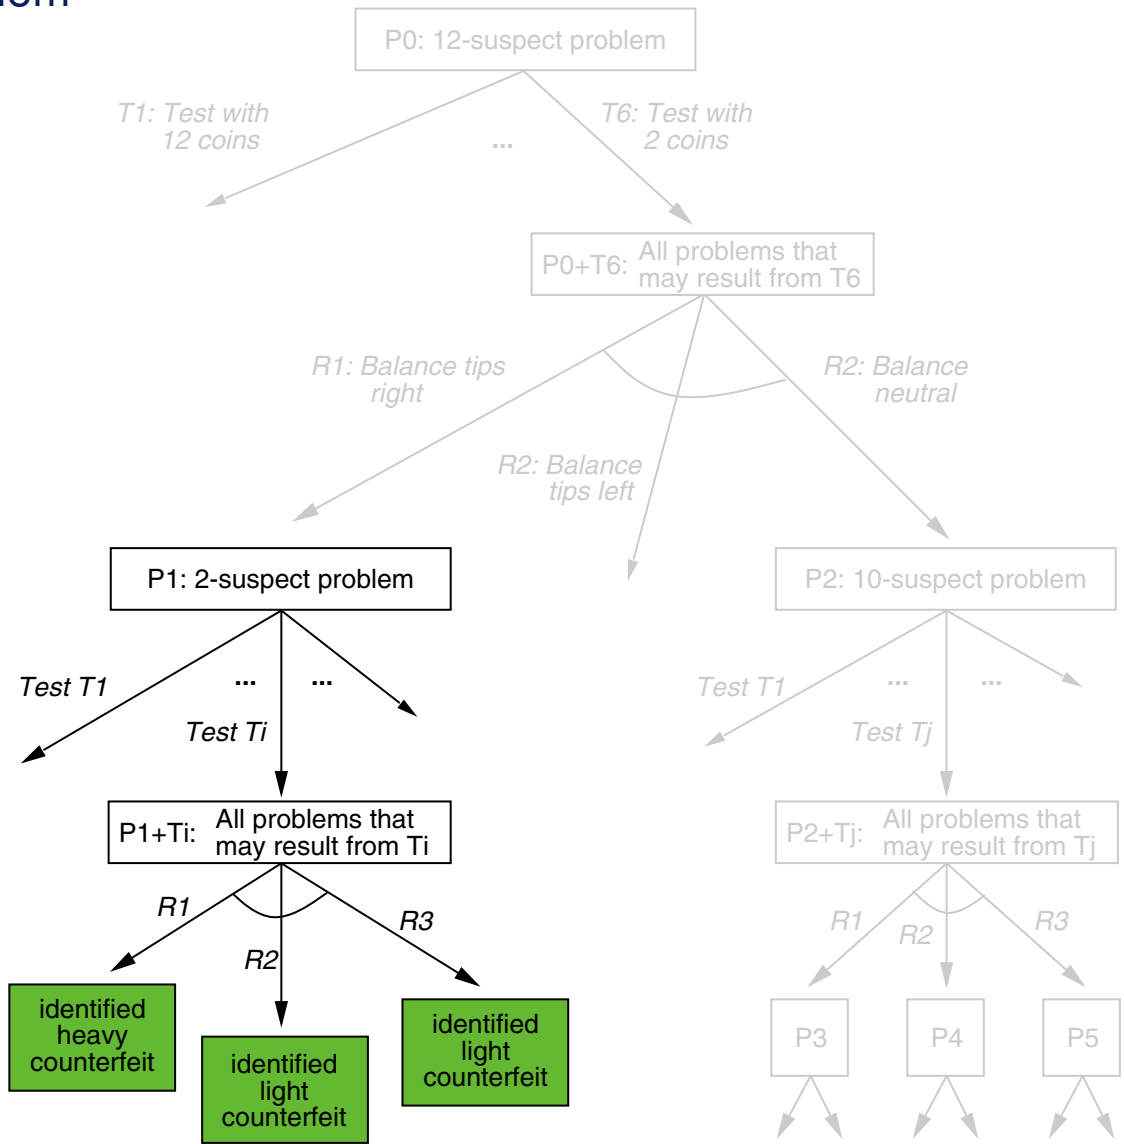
P0: 12-suspect problem

T1: Test with 12 coins

...

T6: Test with 2 coins

P0+T6: All problems that may result from T6

R1: Balance tips right

R2: Balance tips left

R2: Balance neutral

P1: 2-suspect problem

P2: 10-suspect problem

Test T1

...

...

Test Ti

Test T1

...

...

Test Tj

P1+Ti: All problems that may result from Ti

P2+Tj: All problems that may result from Tj

R1

R2

R3

R1

R2

R3

identified heavy counterfeit

identified light counterfeit

identified light counterfeit

P3

P4

P5